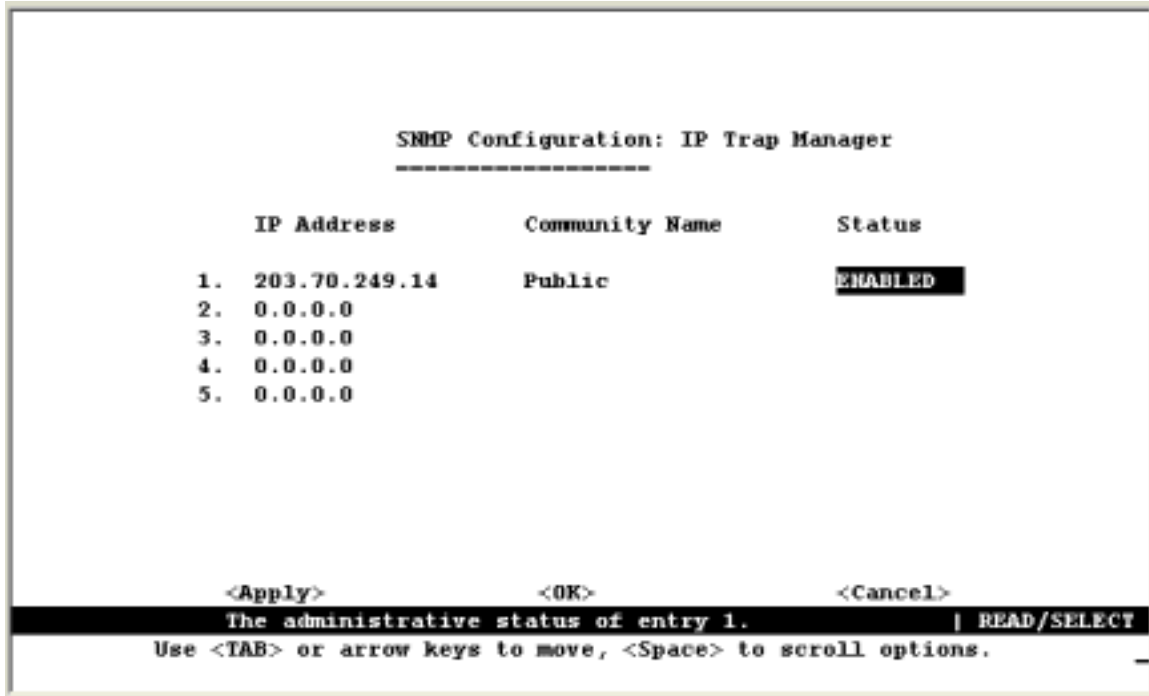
SNMP Configuration: IP Trap Manager
-------------------

| | IP Address | Community Name | Status |
|---|---|---|---|
| 1. | 203.70.249.14 | Public | ENABLED |
| 2. | 0.0.0.0 | | |
| 3. | 0.0.0.0 | | |
| 4. | 0.0.0.0 | | |
| 5. | 0.0.0.0 | | |

<Apply> <OK> <Cancel>

The administrative status of entry 1. | READ/SELECT

Use <TAB> or arrow keys to move, <Space> to scroll options.